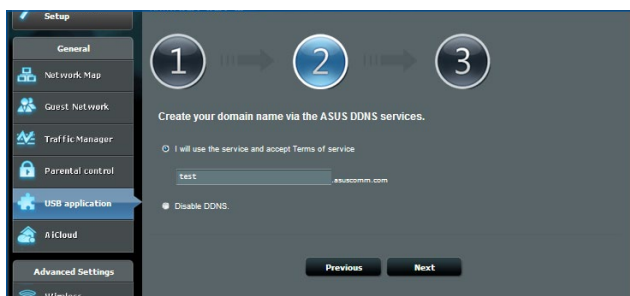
Setup

General

Network Map

Guest Network

Traffic Manager

Parental control

USB application

AiCloud

Advanced Settings

1

2

3

Create your domain name via the ASUS DDNS services.

I will use the service and accept Terms of service

test

.asuscomm.com

Disable DDNS.

Previous

Next